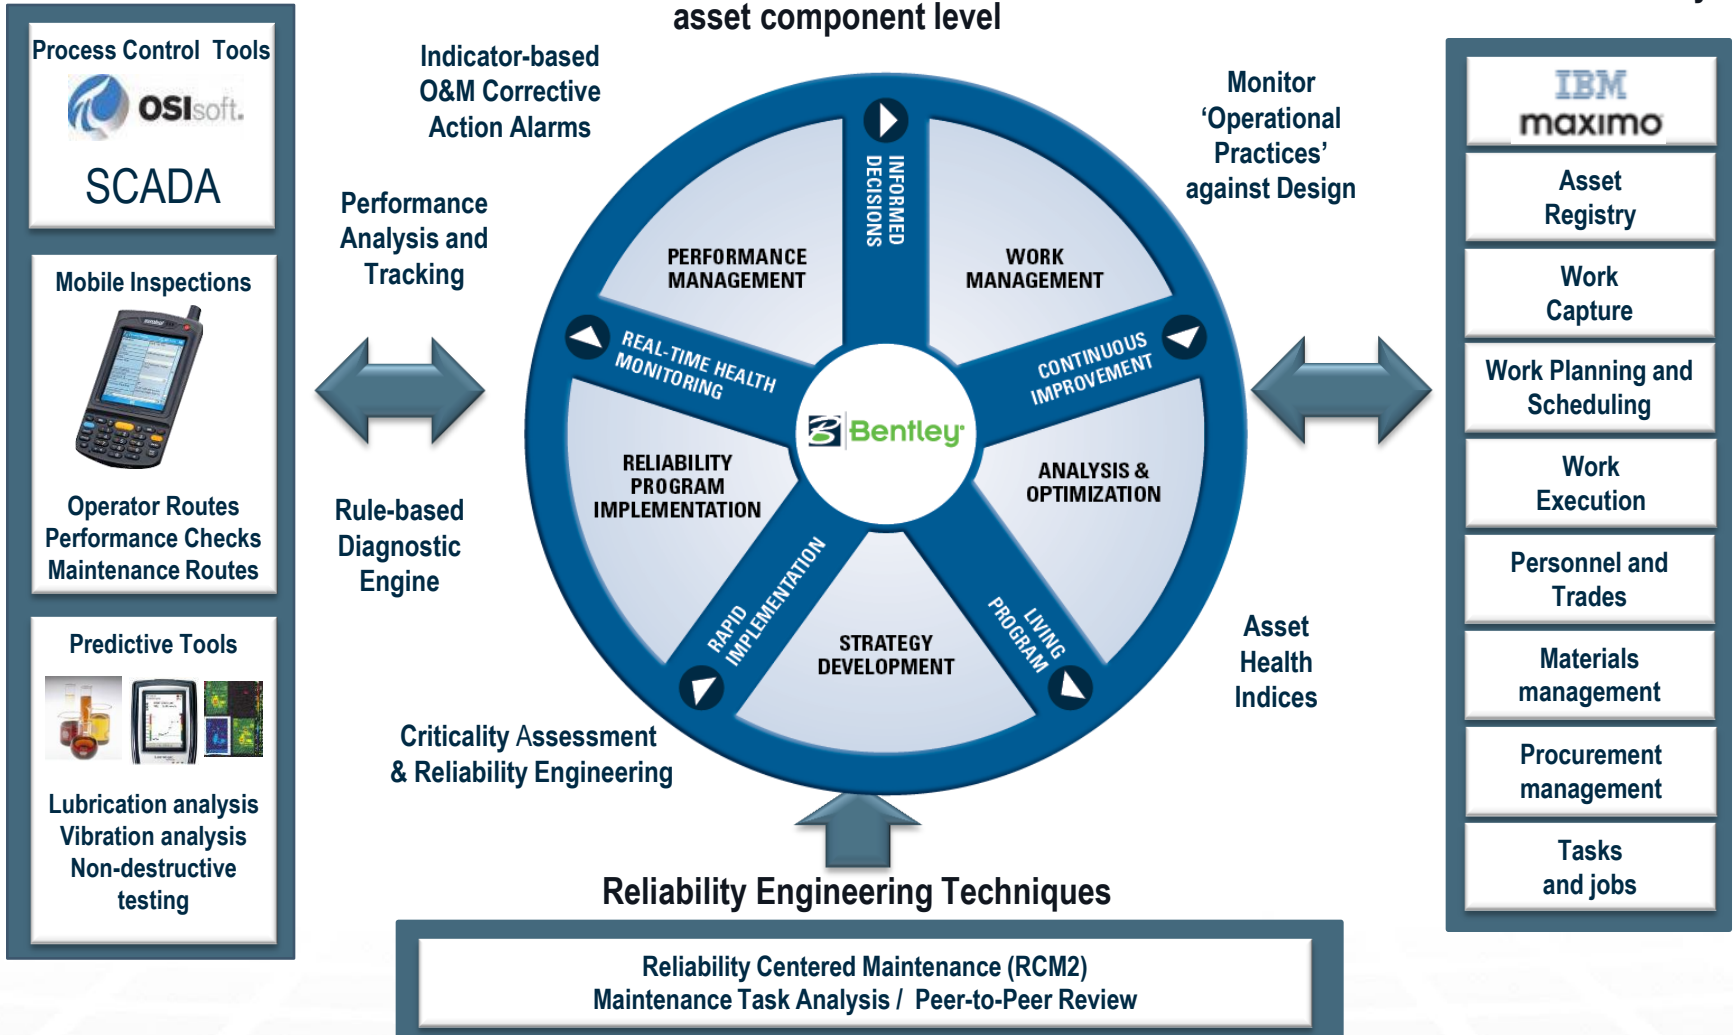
asset component level

Process Control Tools

OSIsoft.

SCADA

Mobile Inspections

Operator Routes
Performance Checks
Maintenance Routes

Predictive Tools

Lubrication analysis
Vibration analysis
Non-destructive testing

Indicator-based O&M Corrective Action Alarms

Performance Analysis and Tracking

Rule-based Diagnostic Engine

Criticality Assessment & Reliability Engineering

INFORMED DECISIONS

PERFORMANCE MANAGEMENT

WORK MANAGEMENT

REAL-TIME HEALTH MONITORING

CONTINUOUS IMPROVEMENT

Bentley

RELIABILITY PROGRAM IMPLEMENTATION

ANALYSIS & OPTIMIZATION

RAPID IMPLEMENTATION

STRATEGY DEVELOPMENT

LIVING PROGRAM

Monitor 'Operational Practices' against Design

Asset Health Indices

IBM
maximo

Asset Registry

Work Capture

Work Planning and Scheduling

Work Execution

Personnel and Trades

Materials management

Procurement management

Tasks and jobs

Reliability Engineering Techniques

Reliability Centered Maintenance (RCM2)
Maintenance Task Analysis / Peer-to-Peer Review